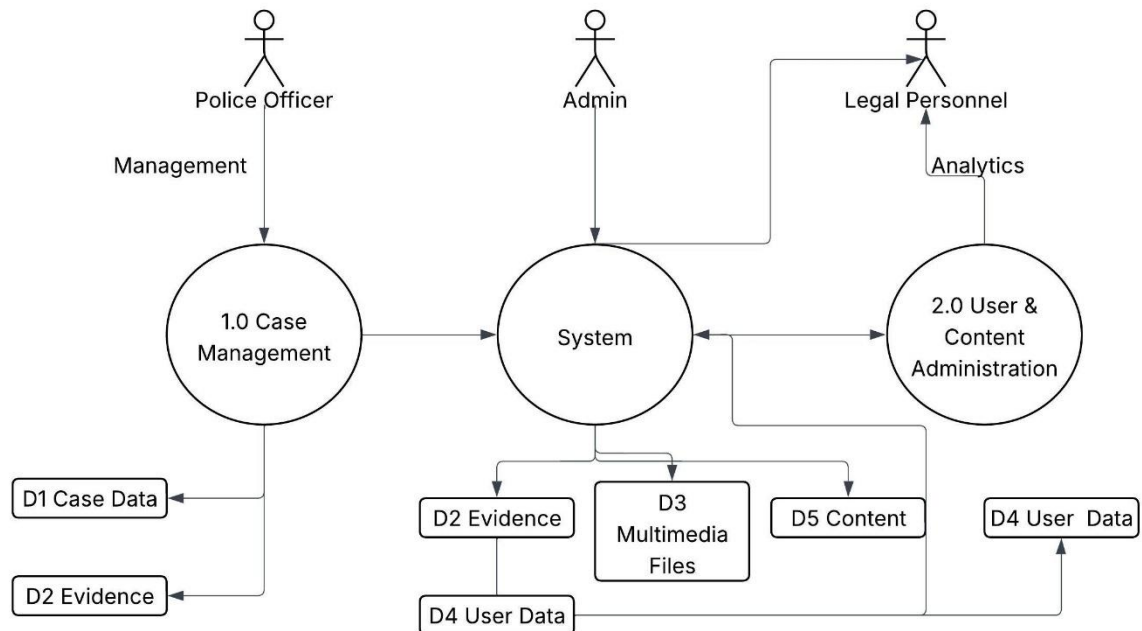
Police Officer

Admin

Legal Personnel

Management

Analytics

1.0 Case Management

System

2.0 User & Content Administration

D1 Case Data

D2 Evidence

D2 Evidence

D3 Multimedia Files

D5 Content

D4 User Data

D4 User Data